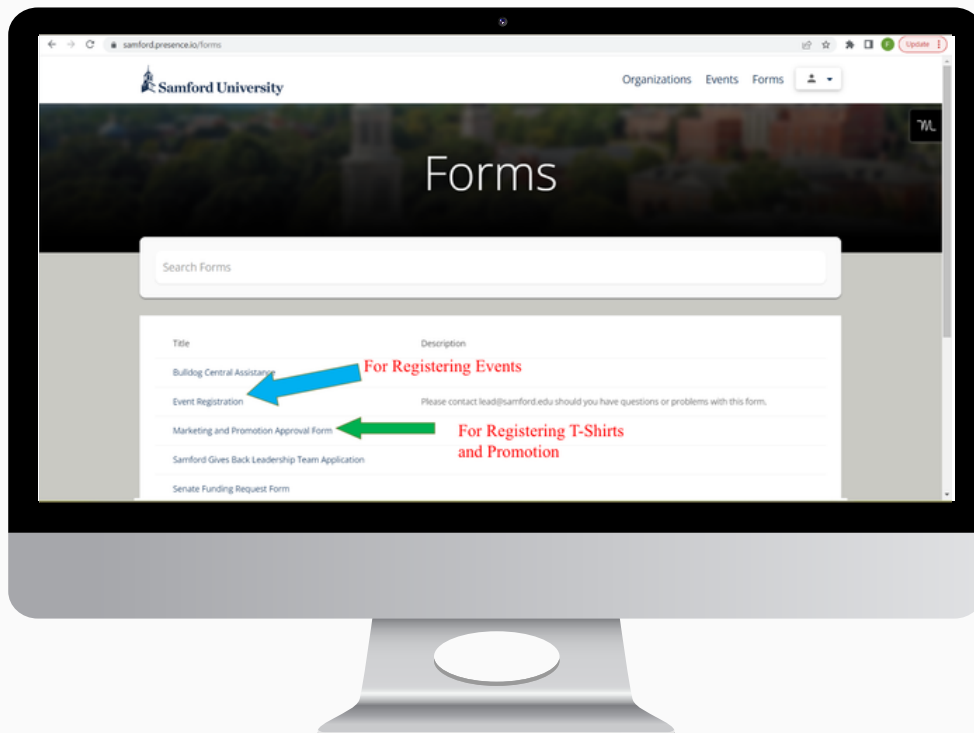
samford.presence.io/forms

Update

Samford University

Organizations Events Forms

Forms

Search Forms

| Title | Description |
|---|---|
| Bulldog Central Assistance | |
| Event Registration | Please contact lead@samford.edu should you have questions or problems with this form. |
| Marketing and Promotion Approval Form | |
| Samford Gives Back Leadership Team Application | |
| Senate Funding Request Form | |

For Registering Events

For Registering T-Shirts and Promotion